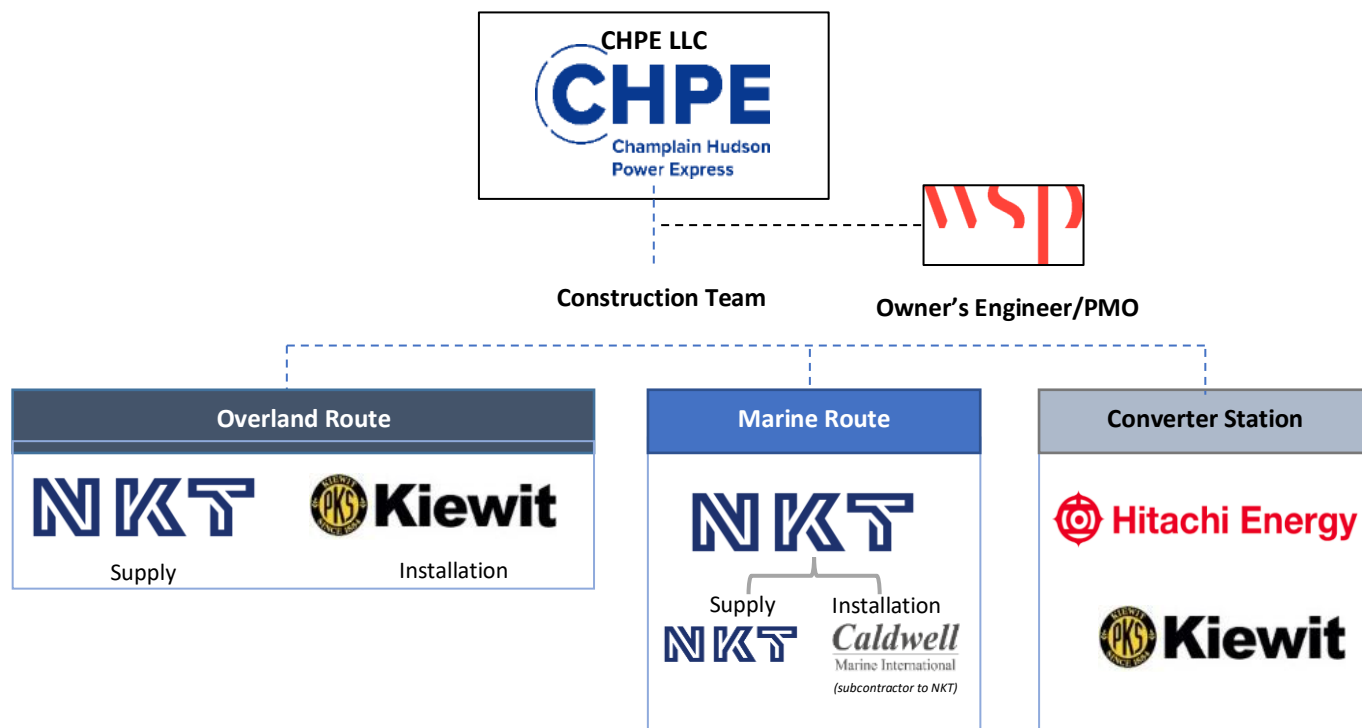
CHPE LLC
CHPE
Champlain Hudson Power Express

wsp

Construction Team

Owner's Engineer/PMO

Overland Route

NKT

KIEWIT PKS SINCE 1884 Kiewit

Supply

Installation

Marine Route

NKT

Supply

Installation

NKT

Caldwell
Marine International
(subcontractor to NKT)

Converter Station

Hitachi Energy

KIEWIT PKS SINCE 1884 Kiewit